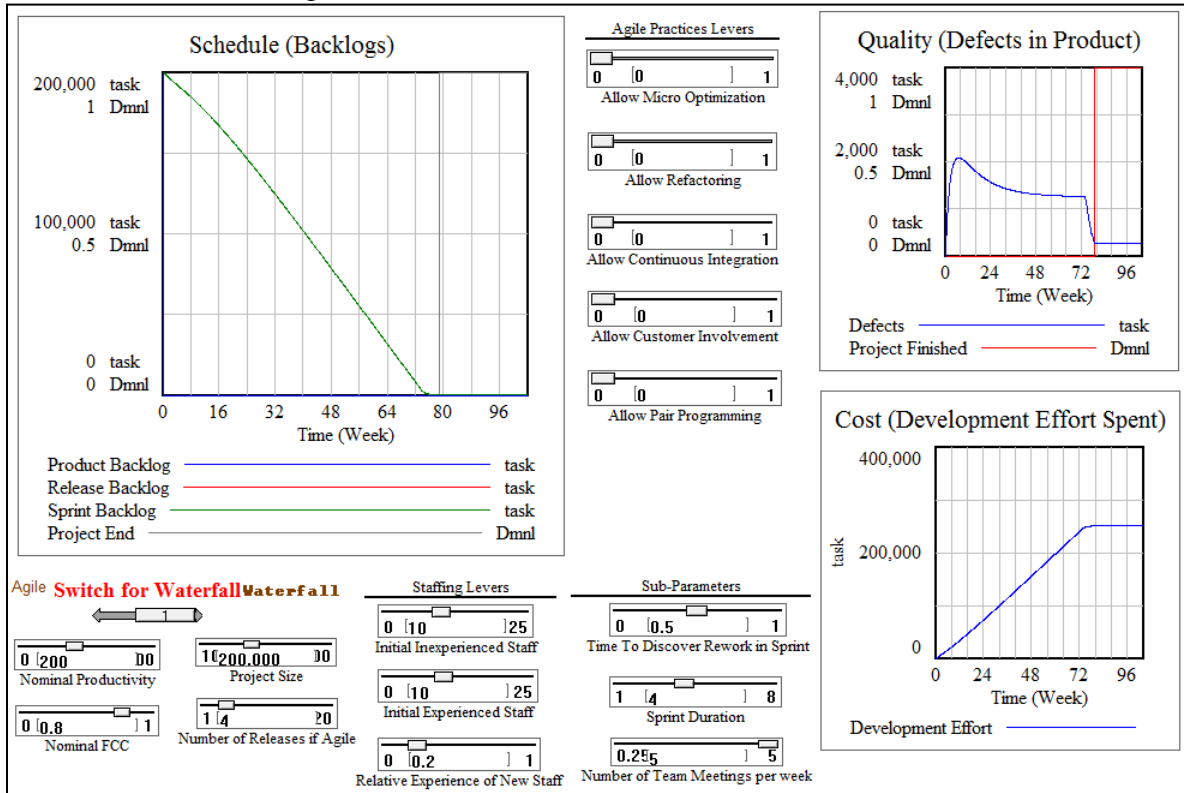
Schedule (Backlogs)

200,000 task
1 Dmnl

100,000 task
0.5 Dmnl

0 task
0 Dmnl

0 16 32 48 64 80 96
Time (Week)

Product Backlog task
Release Backlog task
Sprint Backlog task
Project End Dmnl

Agile Practices Levers

0 0 1
Allow Micro Optimization

0 0 1
Allow Refactoring

0 0 1
Allow Continuous Integration

0 0 1
Allow Customer Involvement

0 0 1
Allow Pair Programming

Quality (Defects in Product)

4,000 task
1 Dmnl

2,000 task
0.5 Dmnl

0 task
0 Dmnl

0 24 48 72 96
Time (Week)

Defects task
Project Finished Dmnl

Cost (Development Effort Spent)

400,000

200,000

0

task

0 24 48 72 96
Time (Week)

Development Effort

Agile Switch for Waterfall Waterfall

1

0 200 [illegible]00
Nominal Productivity

1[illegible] 200,000 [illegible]0
Project Size

0 0.8 1
Nominal FCC

1 4 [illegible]0
Number of Releases if Agile

Staffing Levers

0 10 25
Initial Inexperienced Staff

0 10 25
Initial Experienced Staff

0 0.2 1
Relative Experience of New Staff

Sub-Parameters

0 0.5 1
Time To Discover Rework in Sprint

1 4 8
Sprint Duration

0.25 5 5
Number of Team Meetings per week